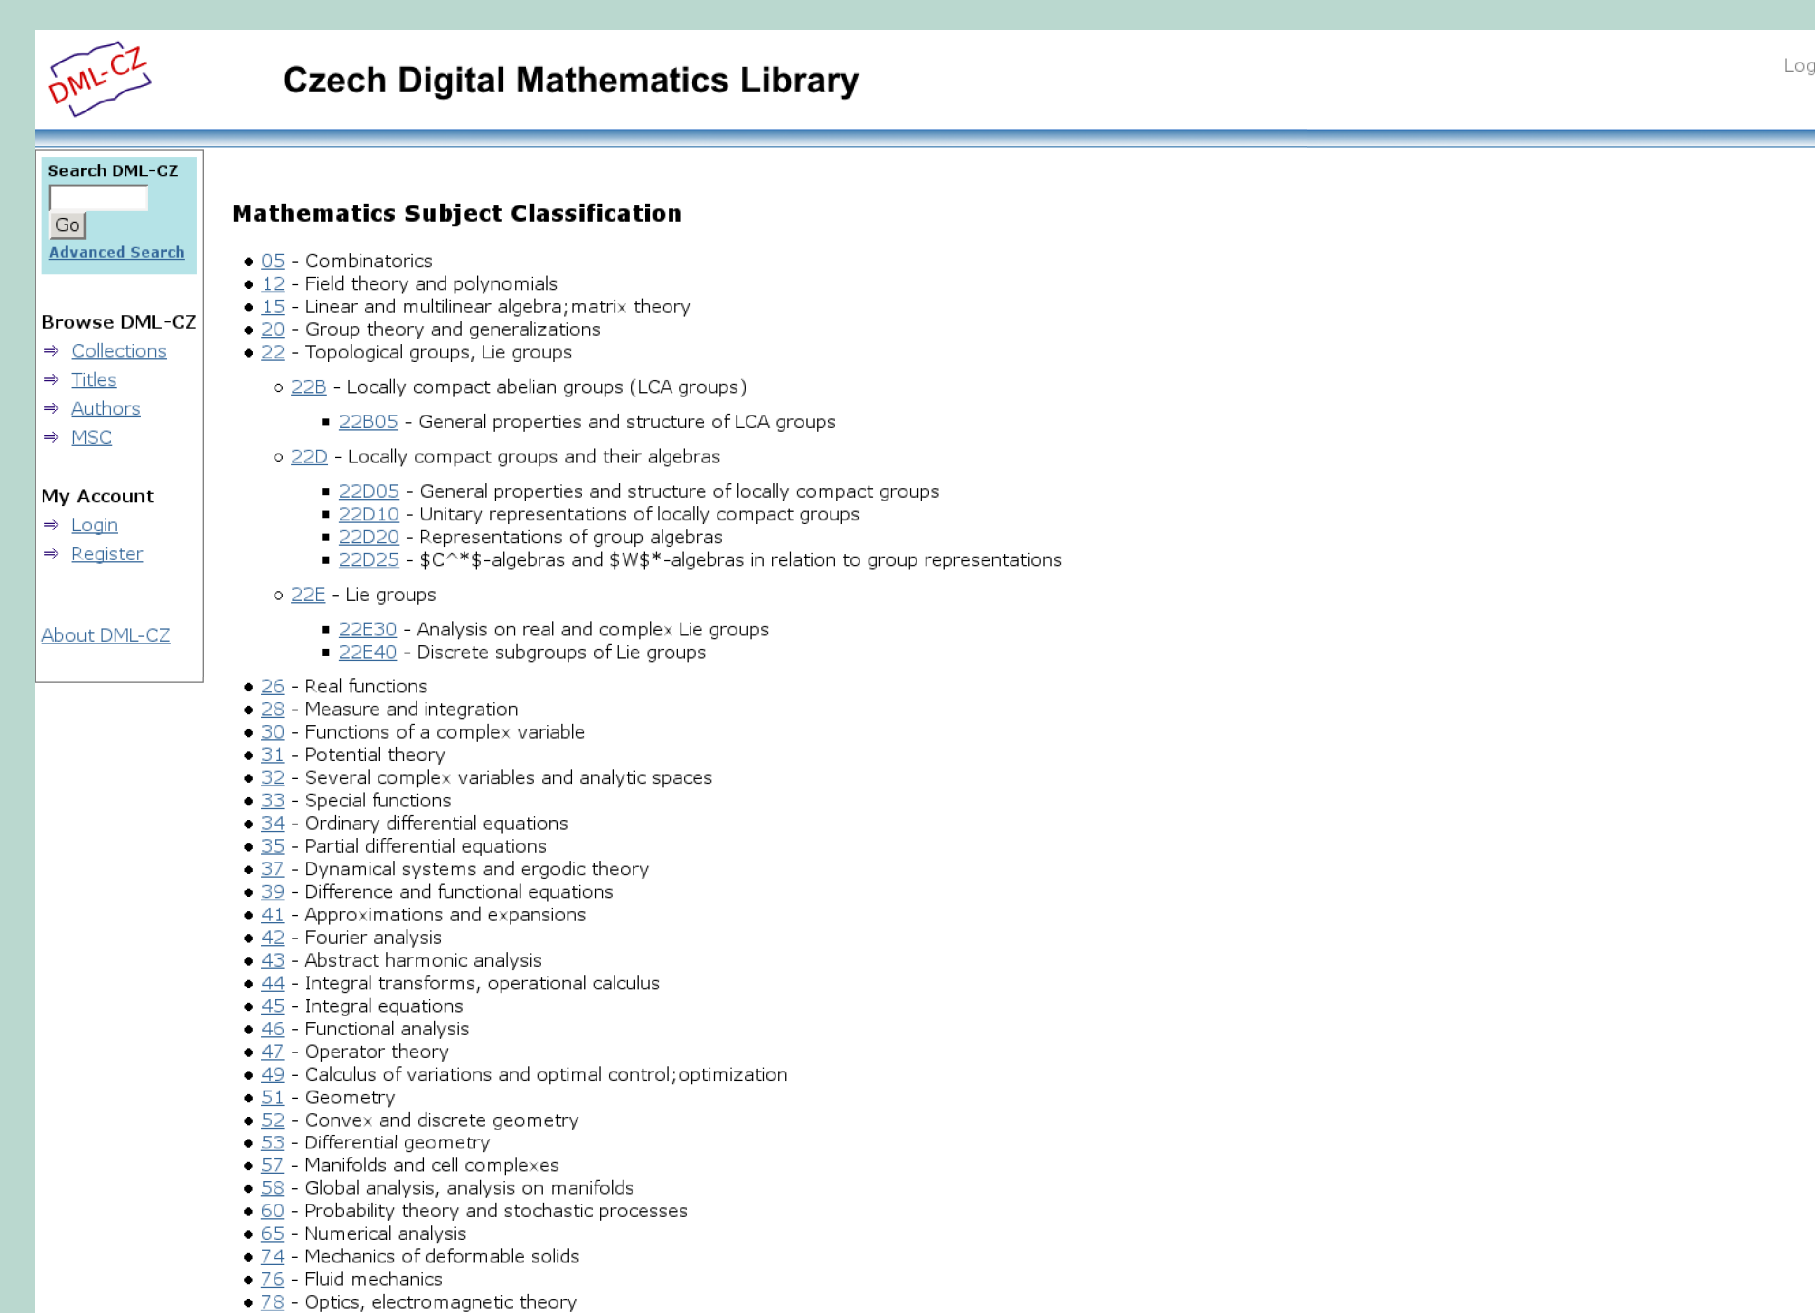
DML-CZ

Czech Digital Mathematics Library

Log

Search DML-CZ

Go

Advanced Search

Browse DML-CZ

⇒ Collections
⇒ Titles
⇒ Authors
⇒ MSC

My Account

⇒ Login
⇒ Register

About DML-CZ

Mathematics Subject Classification

- 05 - Combinatorics
- 12 - Field theory and polynomials
- 15 - Linear and multilinear algebra; matrix theory
- 20 - Group theory and generalizations
- 22 - Topological groups, Lie groups
  - 22B - Locally compact abelian groups (LCA groups)
    - 22B05 - General properties and structure of LCA groups
  - 22D - Locally compact groups and their algebras
    - 22D05 - General properties and structure of locally compact groups
    - 22D10 - Unitary representations of locally compact groups
    - 22D20 - Representations of group algebras
    - 22D25 - \$C^*\$-algebras and \$W\$*-algebras in relation to group representations
  - 22E - Lie groups
    - 22E30 - Analysis on real and complex Lie groups
    - 22E40 - Discrete subgroups of Lie groups
- 26 - Real functions
- 28 - Measure and integration
- 30 - Functions of a complex variable
- 31 - Potential theory
- 32 - Several complex variables and analytic spaces
- 33 - Special functions
- 34 - Ordinary differential equations
- 35 - Partial differential equations
- 37 - Dynamical systems and ergodic theory
- 39 - Difference and functional equations
- 41 - Approximations and expansions
- 42 - Fourier analysis
- 43 - Abstract harmonic analysis
- 44 - Integral transforms, operational calculus
- 45 - Integral equations
- 46 - Functional analysis
- 47 - Operator theory
- 49 - Calculus of variations and optimal control; optimization
- 51 - Geometry
- 52 - Convex and discrete geometry
- 53 - Differential geometry
- 57 - Manifolds and cell complexes
- 58 - Global analysis, analysis on manifolds
- 60 - Probability theory and stochastic processes
- 65 - Numerical analysis
- 74 - Mechanics of deformable solids
- 76 - Fluid mechanics
- 78 - Optics, electromagnetic theory